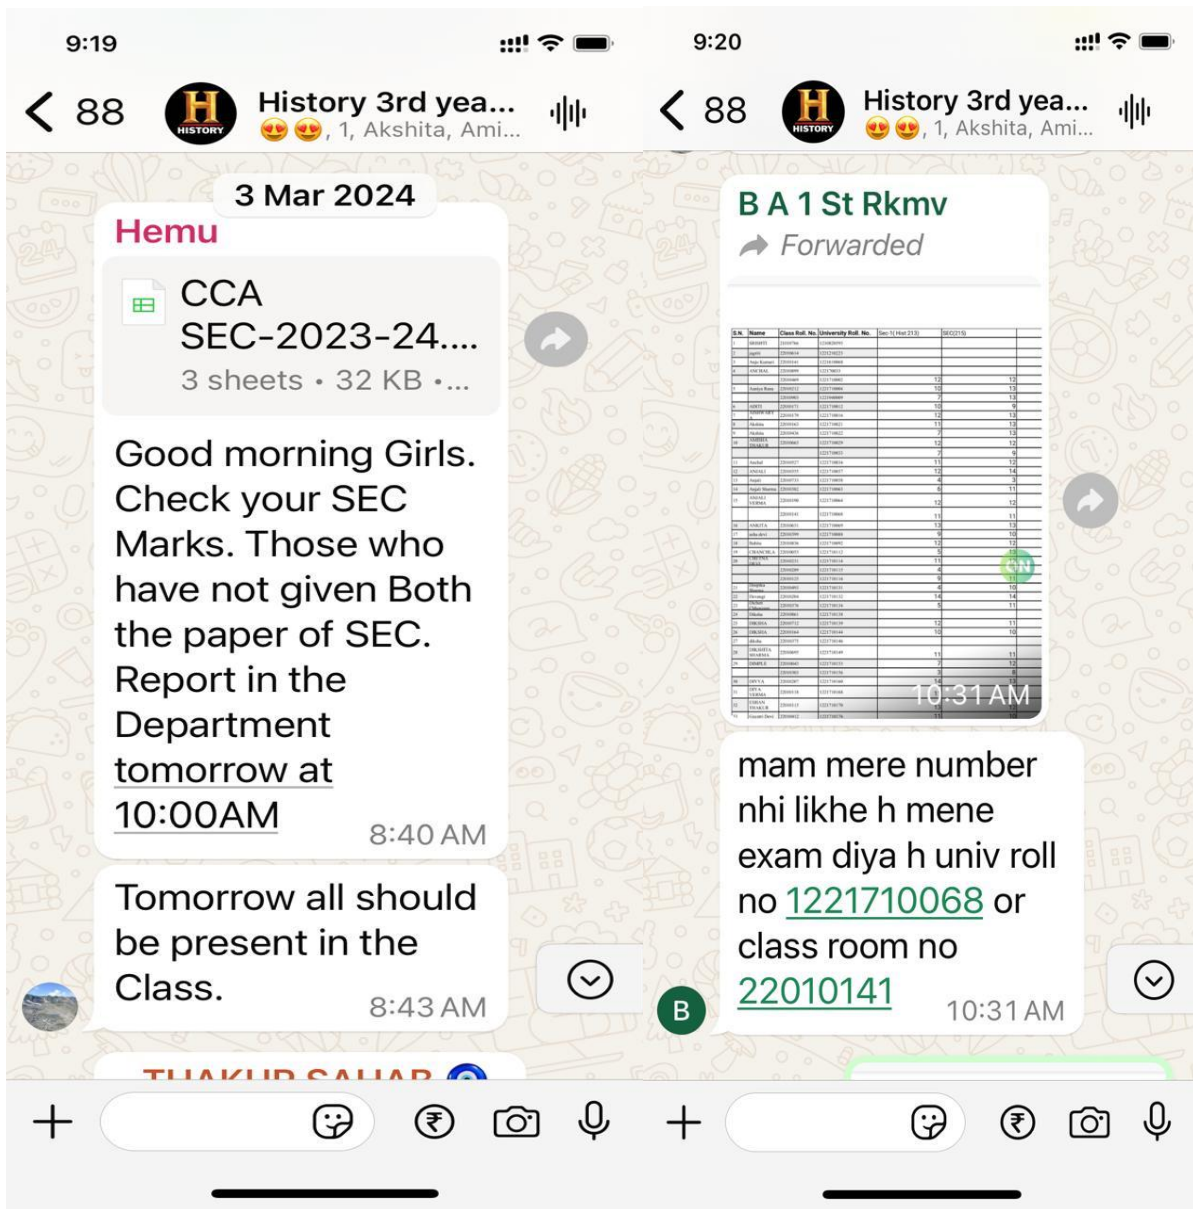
9:19

< 88

H HISTORY

History 3rd yea...
😍😍, 1, Akshita, Ami...

3 Mar 2024

Hemu

CCA SEC-2023-24....
3 sheets • 32 KB •...

Good morning Girls. Check your SEC Marks. Those who have not given Both the paper of SEC. Report in the Department tomorrow at 10:00AM 8:40 AM

Tomorrow all should be present in the Class. 8:43 AM

THAKUR SAHAB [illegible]

+

9:20

< 88

H HISTORY

History 3rd yea...
😍😍, 1, Akshita, Ami...

B A 1 St Rkmv
Forwarded

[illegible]

10:31 AM

mam mere number nhi likhe h mene exam diya h univ roll no 1221710068 or class room no 22010141 10:31 AM

B

+